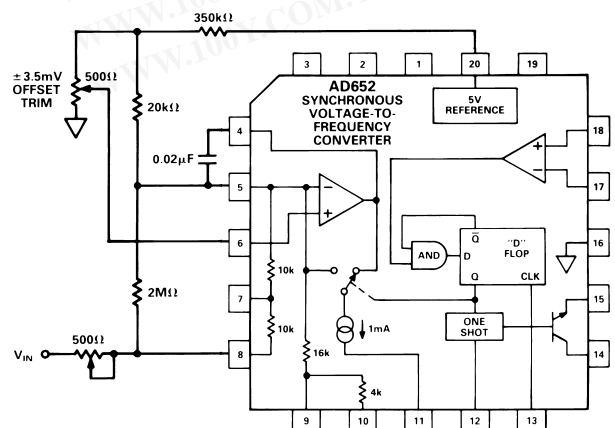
350kΩ

±3.5mV OFFSET TRIM

500Ω

20kΩ

0.02μF

2MΩ

$V_{IN}$

500Ω

3
2
1
20
19

AD652 SYNCHRONOUS VOLTAGE-TO-FREQUENCY CONVERTER

5V REFERENCE

4
5
6
7
8

18
17
16
15
14

10k
10k
16k
4k
1mA

AND
D
$\overline{Q}$
Q
"D" FLOP
CLK

ONE SHOT

9
10
11
12
13